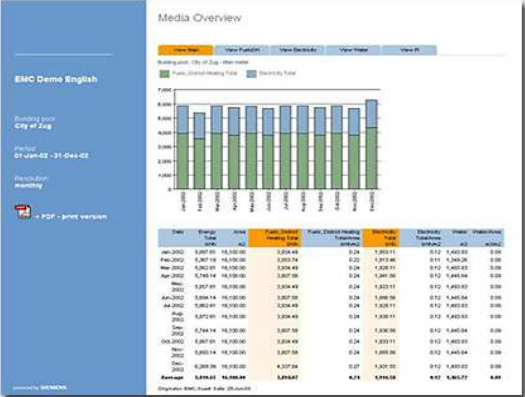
EMC Demo English

Building pool
City of Zug

Period
01-Jan-02 - 31-Dec-02

Resolution
monthly

» PDF - print version

powered by SIEMENS

Media Overview

View Main | View Fuels/DH | View Electricity | View Water | View R

Building pool - City of Zug - Main meter

Fuels, District Heating Total | Electricity Total

7,000
6,000
5,000
4,000
3,000
2,000
1,000
0

Jan-2002 Feb-2002 Mar-2002 Apr-2002 May-2002 Jun-2002 Jul-2002 Aug-2002 Sep-2002 Oct-2002 Nov-2002 Dec-2002

| Date | Energy Total kWh | Area m2 | Fuels, District Heating Total kWh | Fuels, District Heating Total/Area kWh/m2 | Electricity Total kWh | Electricity Total/Area kWh/m2 | Water m3 | Water/Area m3/m2 |
|---|---|---|---|---|---|---|---|---|
| Jan-2002 | 5,807.01 | 16,100.00 | 3,934.49 | 0.24 | 1,953.11 | 0.12 | 1,493.03 | 0.09 |
| Feb-2002 | 5,867.15 | 16,100.00 | 3,553.74 | 0.22 | 1,913.46 | 0.12 | 1,493.03 | 0.09 |
| Mar-2002 | 5,862.00 | 16,100.00 | 3,934.49 | 0.24 | 1,928.11 | 0.12 | 1,493.03 | 0.09 |
| Apr-2002 | 5,749.14 | 16,100.00 | 3,807.58 | 0.24 | 1,941.56 | 0.12 | 1,445.84 | 0.09 |
| May-2002 | 5,857.60 | 16,100.00 | 3,934.49 | 0.24 | 1,923.17 | 0.12 | 1,493.03 | 0.09 |
| Jun-2002 | 5,894.14 | 16,100.00 | 3,807.58 | 0.24 | 1,086.56 | 0.12 | 1,445.84 | 0.09 |
| Jul-2002 | 5,862.60 | 16,100.00 | 3,934.49 | 0.24 | 1,928.11 | 0.12 | 1,493.03 | 0.09 |
| Aug-2002 | 5,872.60 | 16,100.00 | 3,934.49 | 0.24 | 1,938.11 | 0.12 | 1,493.03 | 0.09 |
| Sep-2002 | 5,744.14 | 16,100.00 | 3,807.58 | 0.24 | 1,936.56 | 0.12 | 1,445.84 | 0.09 |
| Oct-2002 | 5,867.60 | 16,100.00 | 3,934.49 | 0.24 | 1,933.11 | 0.12 | 1,493.03 | 0.09 |
| Nov-2002 | 5,693.14 | 16,100.00 | 3,807.58 | 0.24 | 1,885.56 | 0.12 | 1,445.84 | 0.09 |
| Dec-2002 | 6,208.84 | 16,100.00 | 4,337.84 | 0.27 | 1,931.00 | 0.12 | 1,493.03 | 0.09 |
| Sum-age | 5,816.03 | 16,100.00 | 3,893.67 | 0.24 | 1,916.58 | 0.12 | 1,463.77 | 0.09 |

Origination: EMC Visual Date: 28-Jun-03